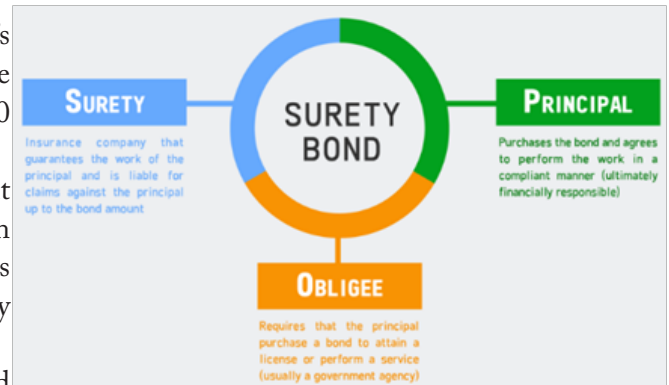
s
e
0
t
n
s
y
d

SURETY
Insurance company that guarantees the work of the principal and is liable for claims against the principal up to the bond amount

SURETY BOND

PRINCIPAL
Purchases the bond and agrees to perform the work in a compliant manner (ultimately financially responsible)

OBLIGEE
Requires that the principal purchase a bond to attain a license or perform a service (usually a government agency)